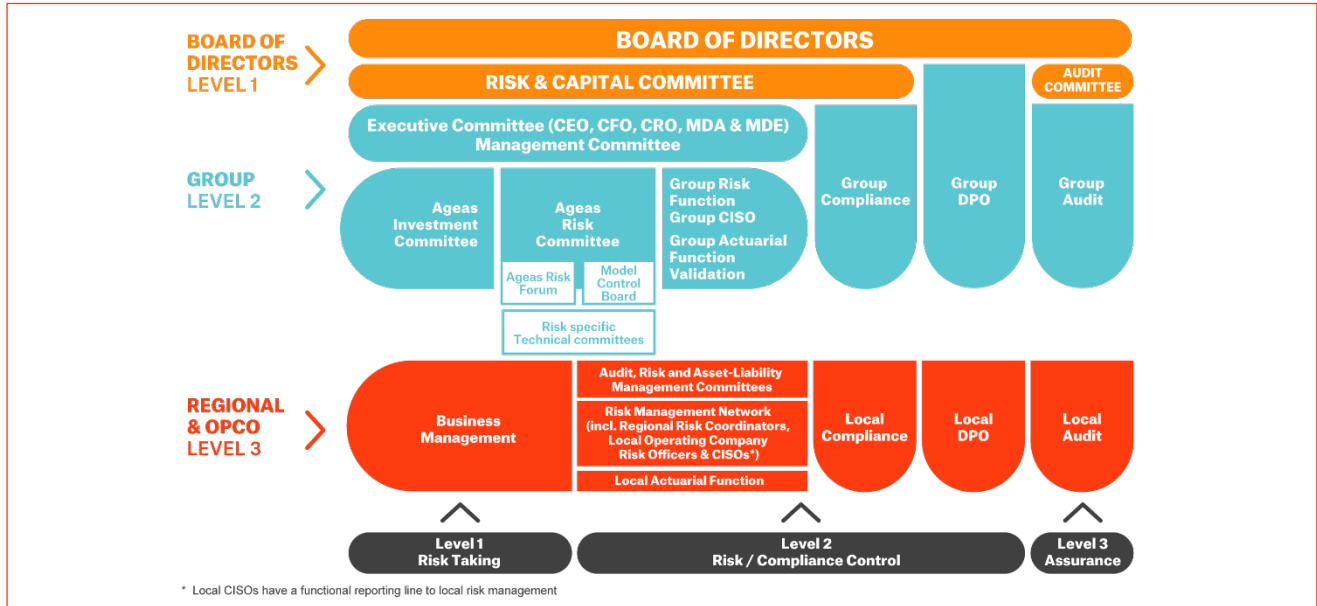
BOARD OF DIRECTORS LEVEL 1

BOARD OF DIRECTORS

RISK & CAPITAL COMMITTEE

AUDIT COMMITTEE

GROUP LEVEL 2

Executive Committee (CEO, CFO, CRO, MDA & MDE) Management Committee

Ageas Investment Committee

Ageas Risk Committee

Ageas Risk Forum

Model Control Board

Risk specific Technical committees

Group Risk Function Group CISO Group Actuarial Function Validation

Group Compliance

Group DPO

Group Audit

REGIONAL & OPCO LEVEL 3

Business Management

Audit, Risk and Asset-Liability Management Committees

Risk Management Network (incl. Regional Risk Coordinators, Local Operating Company Risk Officers & CISOs*)

Local Actuarial Function

Local Compliance

Local DPO

Local Audit

Level 1 Risk Taking

Level 2 Risk / Compliance Control

Level 3 Assurance

* Local CISOs have a functional reporting line to local risk management